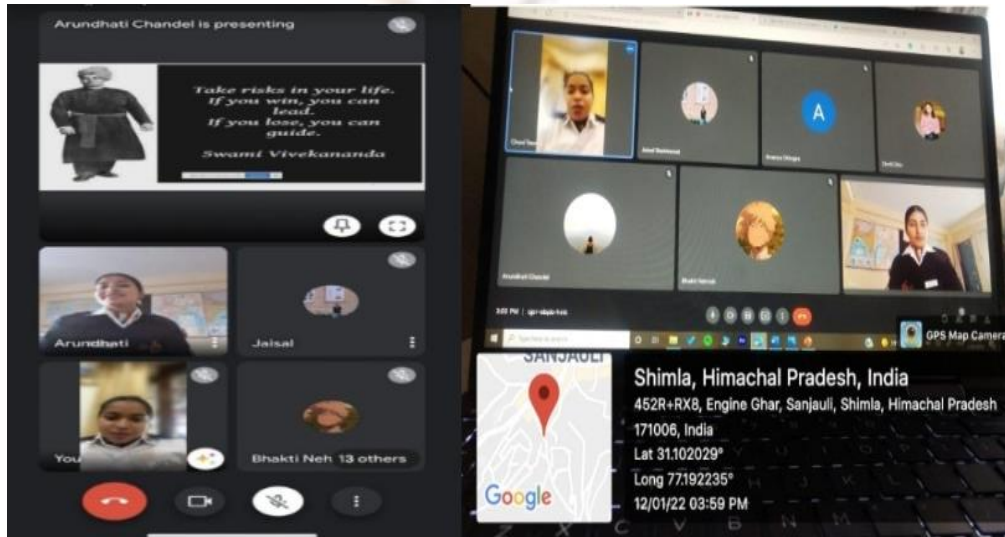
Arundhati Chandel is presenting

Take risks in your life. If you win, you can lead. If you lose, you can guide.

Swami Vivekananda

Arundhati

Jaisal

You

Bhakti Neh 13 others

A

GPS Map Camera

SANJAULI

Google

Shimla, Himachal Pradesh, India

452R+RX8, Engine Ghar, Sanjauli, Shimla, Himachal Pradesh 171006, India

Lat 31.102029°

Long 77.192235°

12/01/22 03:59 PM